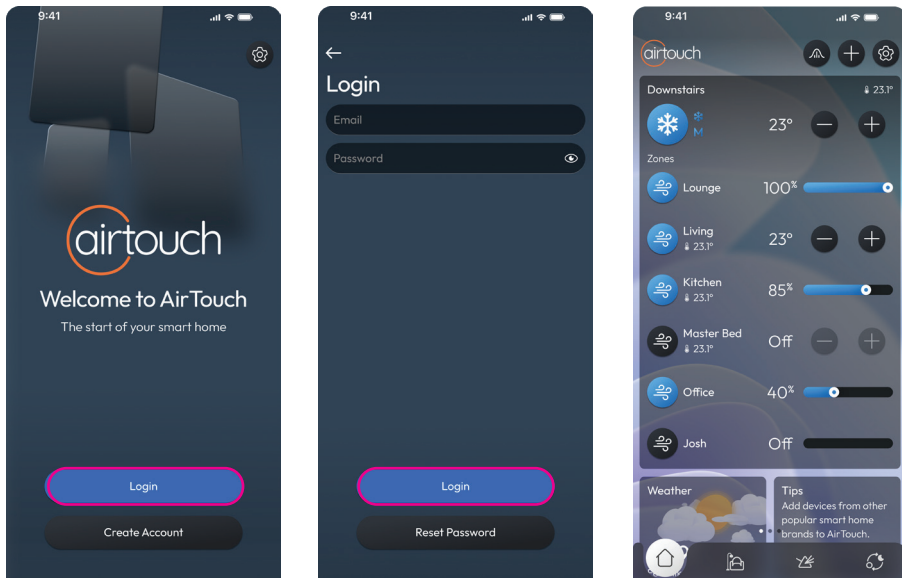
9:41

airtouch

Welcome to AirTouch

The start of your smart home

Login

Create Account

9:41

Login

Email

Password

Login

Reset Password

9:41

airtouch

Downstairs 23.1°

M

23°

Zones

Lounge 100%

Living 23.1° 23°

Kitchen 23.1° 85%

Master Bed 23.1° Off

Office 40%

Josh Off

Weather

Tips
Add devices from other popular smart home brands to AirTouch.